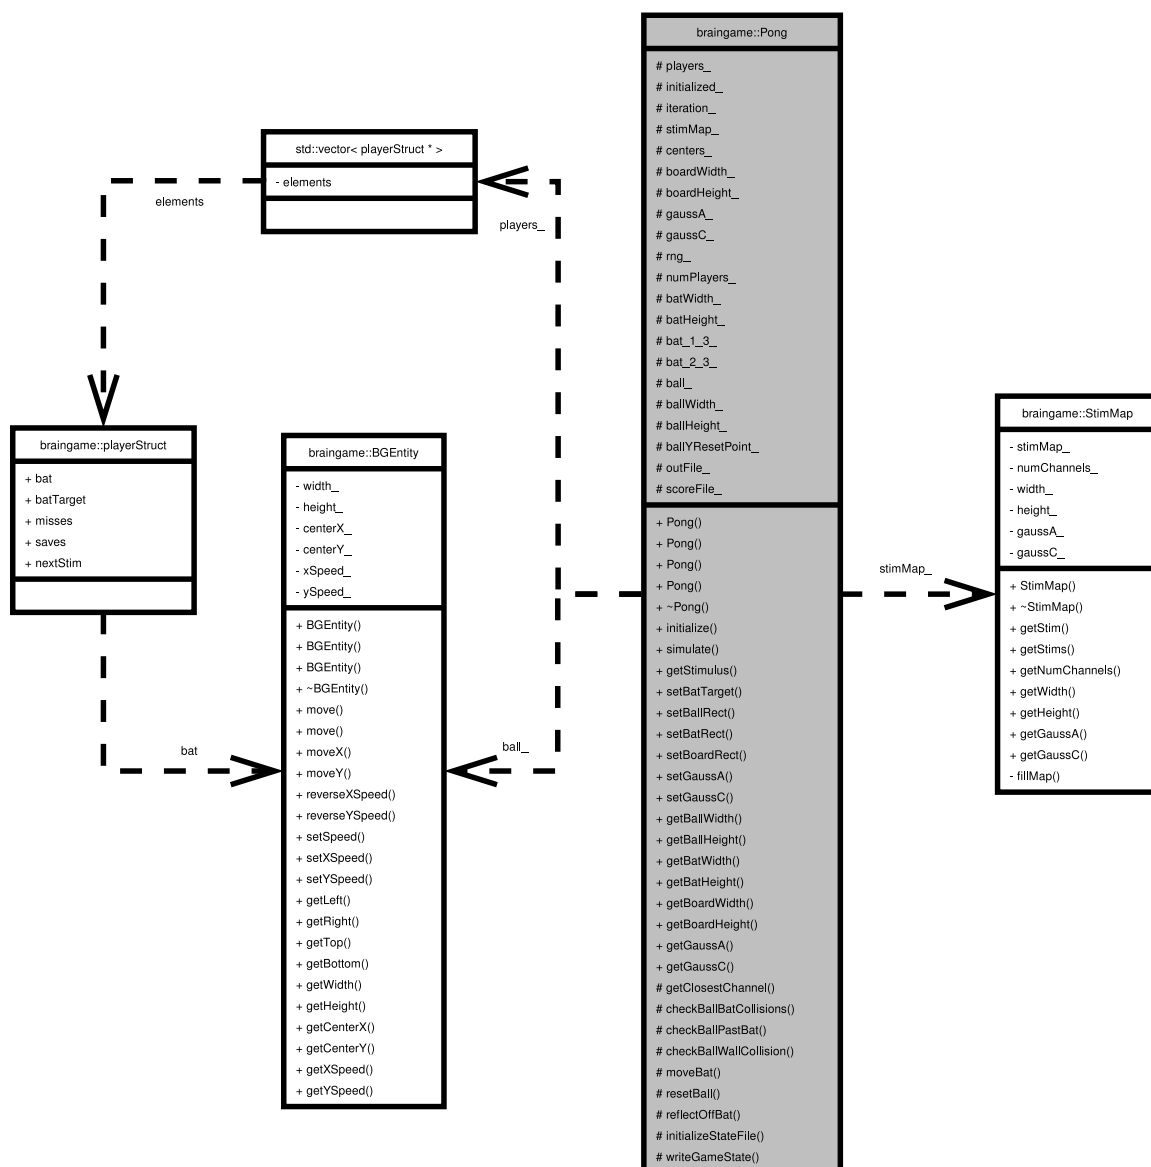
braingame::Pong

# players_
# initialized_
# iteration_
# stimMap_
# centers_
# boardWidth_
# boardHeight_
# gaussA_
# gaussC_
# rng_
# numPlayers_
# batWidth_
# batHeight_
# bat_1_3_
# bat_2_3_
# ball_
# ballWidth_
# ballHeight_
# ballYResetPoint_
# outFile_
# scoreFile_

+ Pong()
+ Pong()
+ Pong()
+ Pong()
+ ~Pong()
+ initialize()
+ simulate()
+ getStimulus()
+ setBatTarget()
+ setBallRect()
+ setBatRect()
+ setBoardRect()
+ setGaussA()
+ setGaussC()
+ getBallWidth()
+ getBallHeight()
+ getBatWidth()
+ getBatHeight()
+ getBoardWidth()
+ getBoardHeight()
+ getGaussA()
+ getGaussC()
# getClosestChannel()
# checkBallBatCollisions()
# checkBallPastBat()
# checkBallWallCollision()
# moveBat()
# resetBall()
# reflectOffBat()
# initializeStateFile()
# writeGameState()

std::vector< playerStruct * >

- elements

elements

players_

braingame::playerStruct

+ bat
+ batTarget
+ misses
+ saves
+ nextStim

bat

braingame::BGEntity

- width_
- height_
- centerX_
- centerY_
- xSpeed_
- ySpeed_

+ BGEntity()
+ BGEntity()
+ BGEntity()
+ ~BGEntity()
+ move()
+ move()
+ moveX()
+ moveY()
+ reverseXSpeed()
+ reverseYSpeed()
+ setSpeed()
+ setXSpeed()
+ setYSpeed()
+ getLeft()
+ getRight()
+ getTop()
+ getBottom()
+ getWidth()
+ getHeight()
+ getCenterX()
+ getCenterY()
+ getXSpeed()
+ getYSpeed()

ball_

stimMap_

braingame::StimMap

- stimMap_
- numChannels_
- width_
- height_
- gaussA_
- gaussC_

+ StimMap()
+ ~StimMap()
+ getStim()
+ getStims()
+ getNumChannels()
+ getWidth()
+ getHeight()
+ getGaussA()
+ getGaussC()
- fillMap()